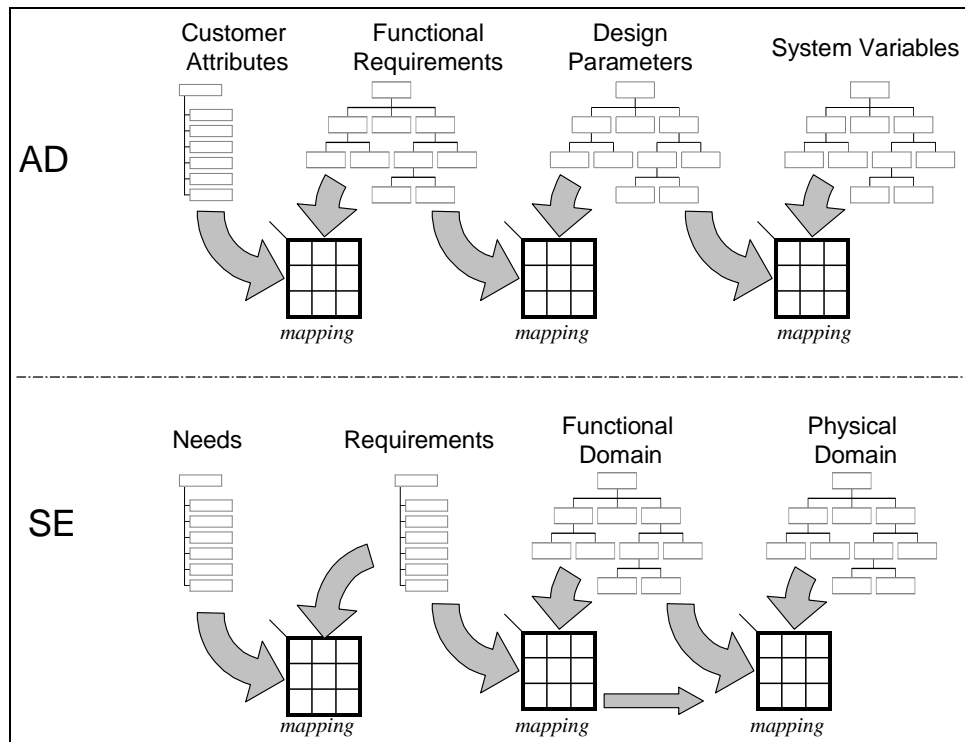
Customer Attributes

Functional Requirements

Design Parameters

System Variables

AD

mapping

mapping

mapping

Needs

Requirements

Functional Domain

Physical Domain

SE

mapping

mapping

mapping